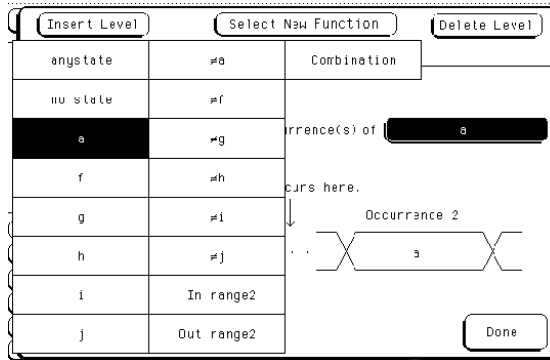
Insert Level

Select New Function

Delete Level

| anystate | ≠a | Combination |
|---|---|---|
| no state | ≠f | |
| a | ≠g | |
| f | ≠h | |
| g | ≠i | |
| h | ≠j | |
| i | In range2 | |
| j | Out range2 | |

rrence(s) of a

curs here.

Occurrence 2

a

Done